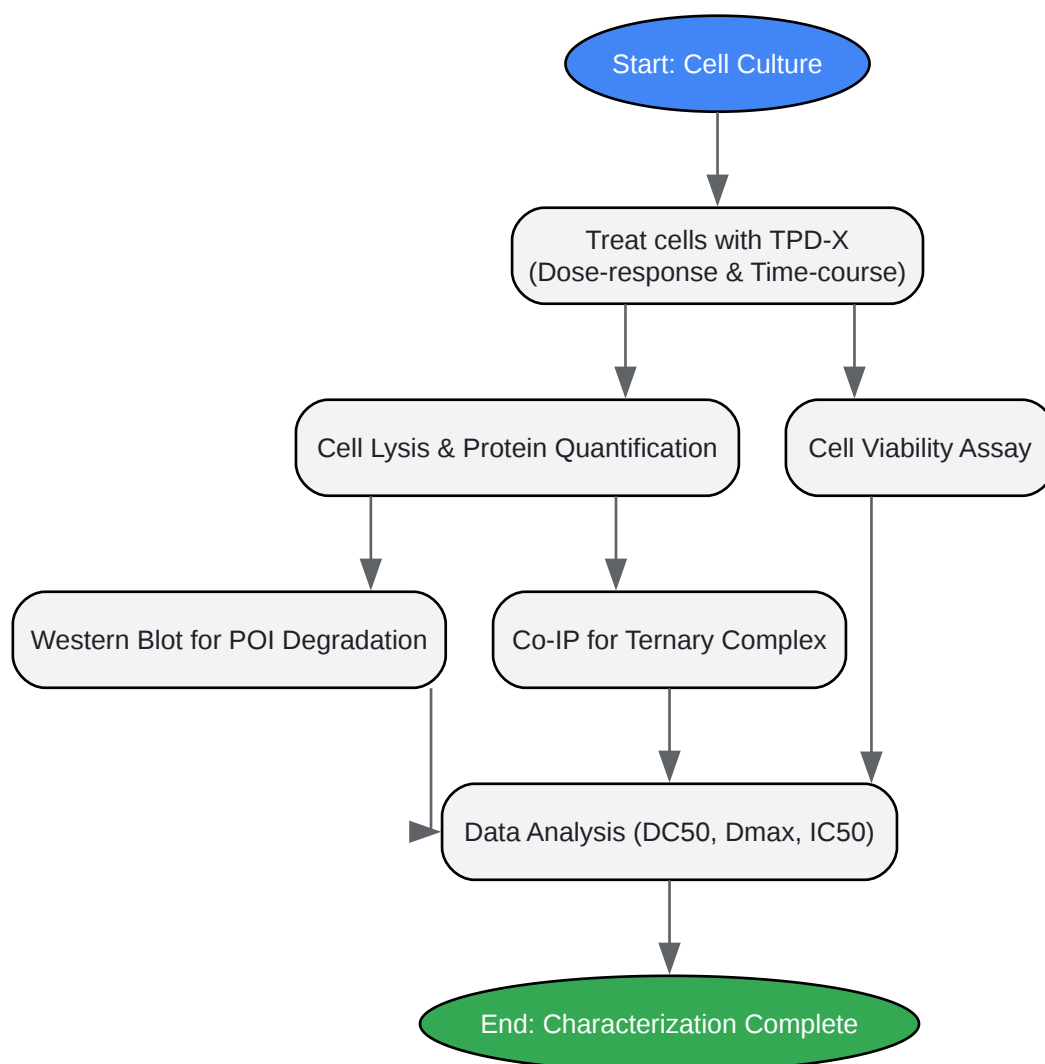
Start: Cell Culture

Treat cells with TPD-X
(Dose-response & Time-course)

Cell Lysis & Protein Quantification

Cell Viability Assay

Western Blot for POI Degradation

Co-IP for Ternary Complex

Data Analysis (DC50, Dmax, IC50)

End: Characterization Complete